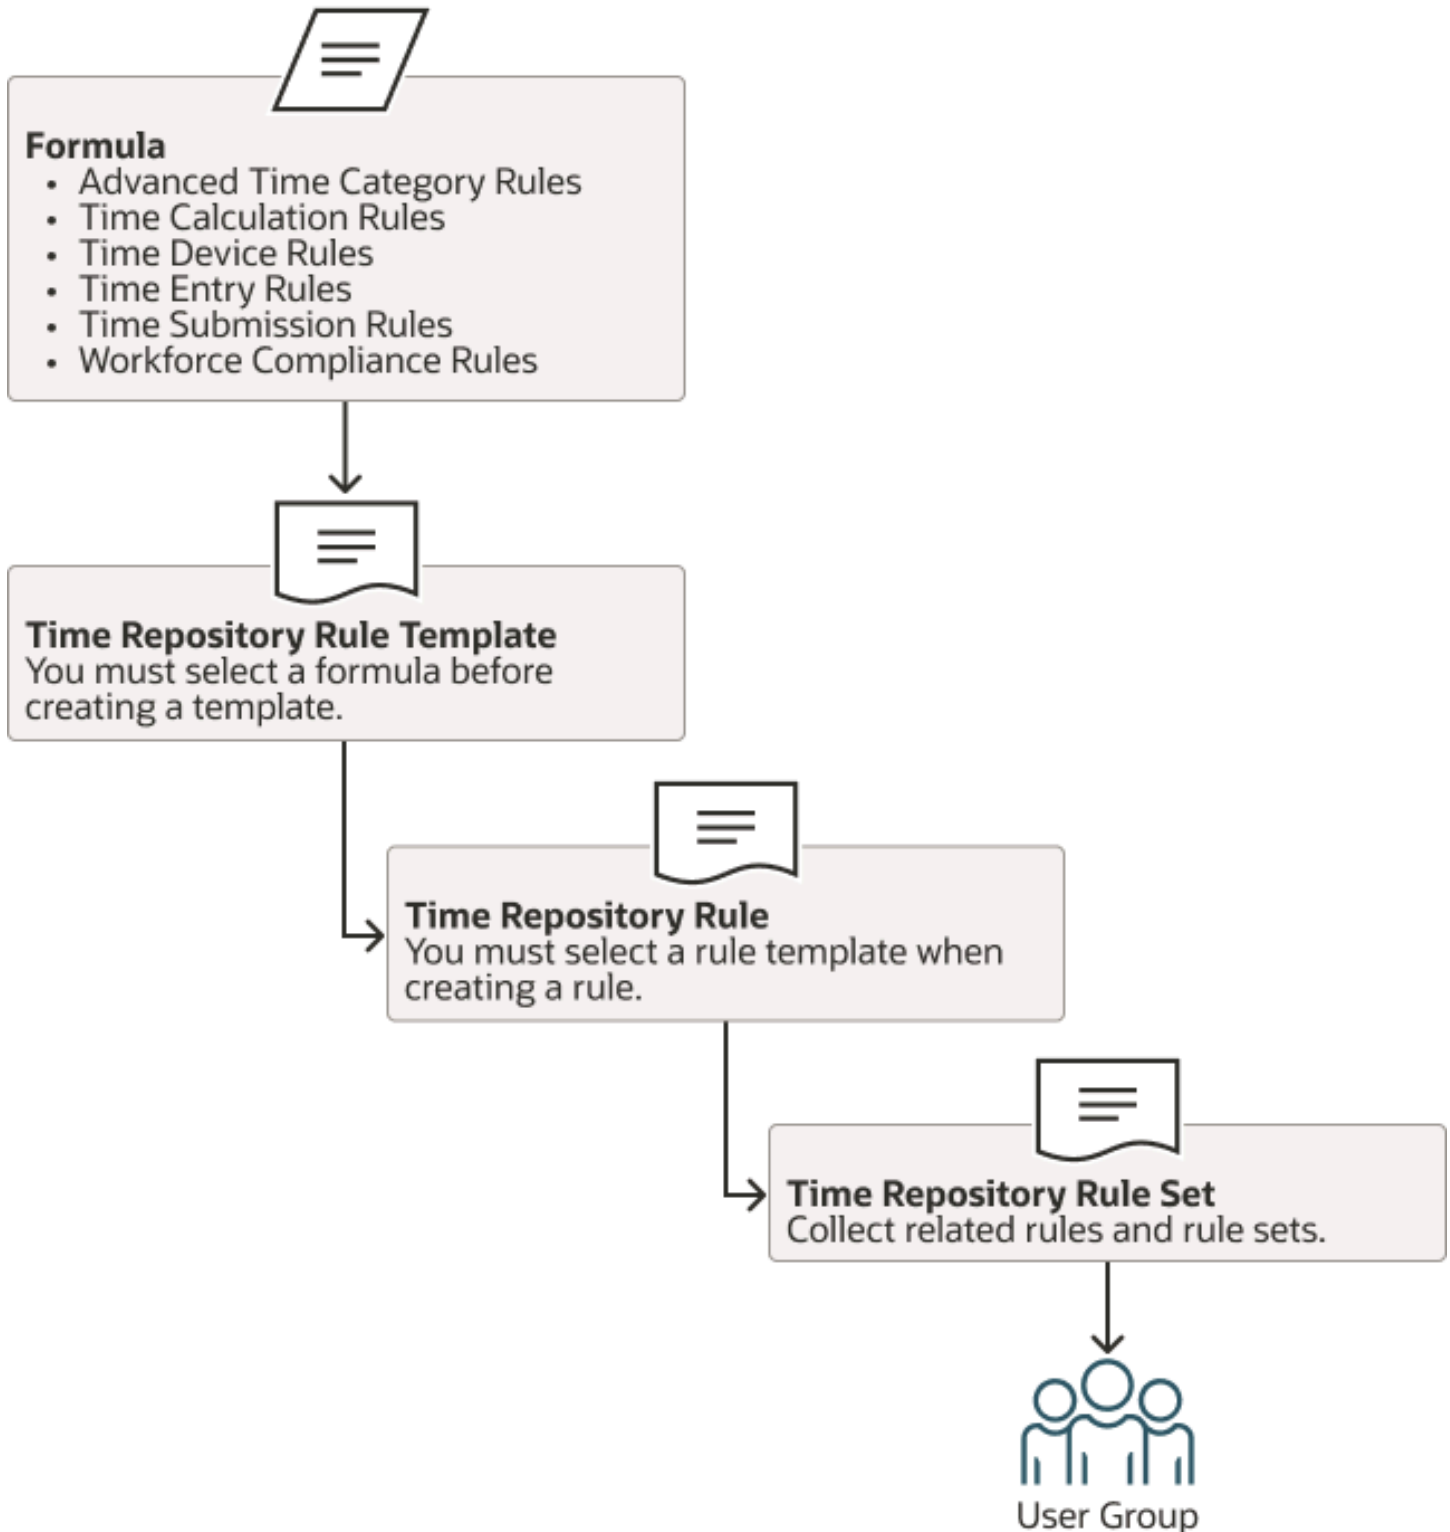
**Formula**
- Advanced Time Category Rules
- Time Calculation Rules
- Time Device Rules
- Time Entry Rules
- Time Submission Rules
- Workforce Compliance Rules

**Time Repository Rule Template**
You must select a formula before creating a template.

**Time Repository Rule**
You must select a rule template when creating a rule.

**Time Repository Rule Set**
Collect related rules and rule sets.

User Group